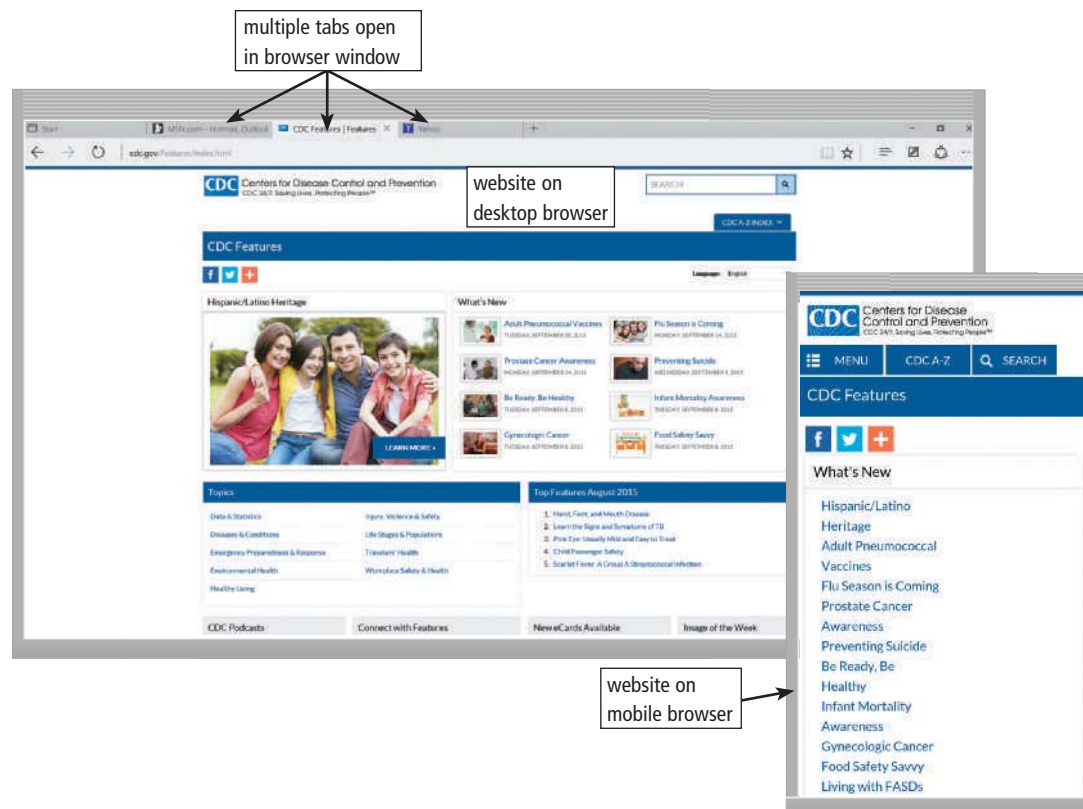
multiple tabs open in browser window

Start | MSN.com - Hotmail, Outlook | CDC Features | Features × | Yahoo | +

cdc.gov/Features/index.html

CDC Centers for Disease Control and Prevention
CDC 24/7: Saving Lives, Protecting People™

website on desktop browser

SEARCH

CDC A-Z INDEX

CDC Features

Language: English

Hispanic/Latino Heritage

LEARN MORE

What's New

Adult Pneumococcal Vaccines
TUESDAY, SEPTEMBER 15, 2015

Flu Season is Coming
TUESDAY, SEPTEMBER 15, 2015

Prostate Cancer Awareness
MONDAY, SEPTEMBER 14, 2015

Preventing Suicide
WEDNESDAY, SEPTEMBER 9, 2015

Be Ready, Be Healthy
TUESDAY, SEPTEMBER 8, 2015

Infant Mortality Awareness
TUESDAY, SEPTEMBER 8, 2015

Gynecologic Cancer
TUESDAY, SEPTEMBER 8, 2015

Food Safety Savvy
TUESDAY, SEPTEMBER 8, 2015

Topics

Data & Statistics
Diseases & Conditions
Emergency Preparedness & Response
Environmental Health
Healthy Living
Injury, Violence & Safety
Life Stages & Populations
Travelers' Health
Workplace Safety & Health

Top Features August 2015

1. Hand, Foot, and Mouth Disease
2. Learn the Signs and Symptoms of TB
3. Pink Eye: Usually Mild and Easy to Treat
4. Child Passenger Safety
5. Scarlet Fever: A Group A Streptococcal Infection

CDC Podcasts
Connect with Features
New eCards Available
Image of the Week

CDC Centers for Disease Control and Prevention
CDC 24/7: Saving Lives, Protecting People™

MENU
CDC A-Z
SEARCH

CDC Features

What's New

Hispanic/Latino Heritage
Adult Pneumococcal Vaccines
Flu Season is Coming
Prostate Cancer Awareness
Preventing Suicide
Be Ready, Be Healthy
Infant Mortality Awareness
Gynecologic Cancer
Food Safety Savvy
Living with FASDs

website on mobile browser